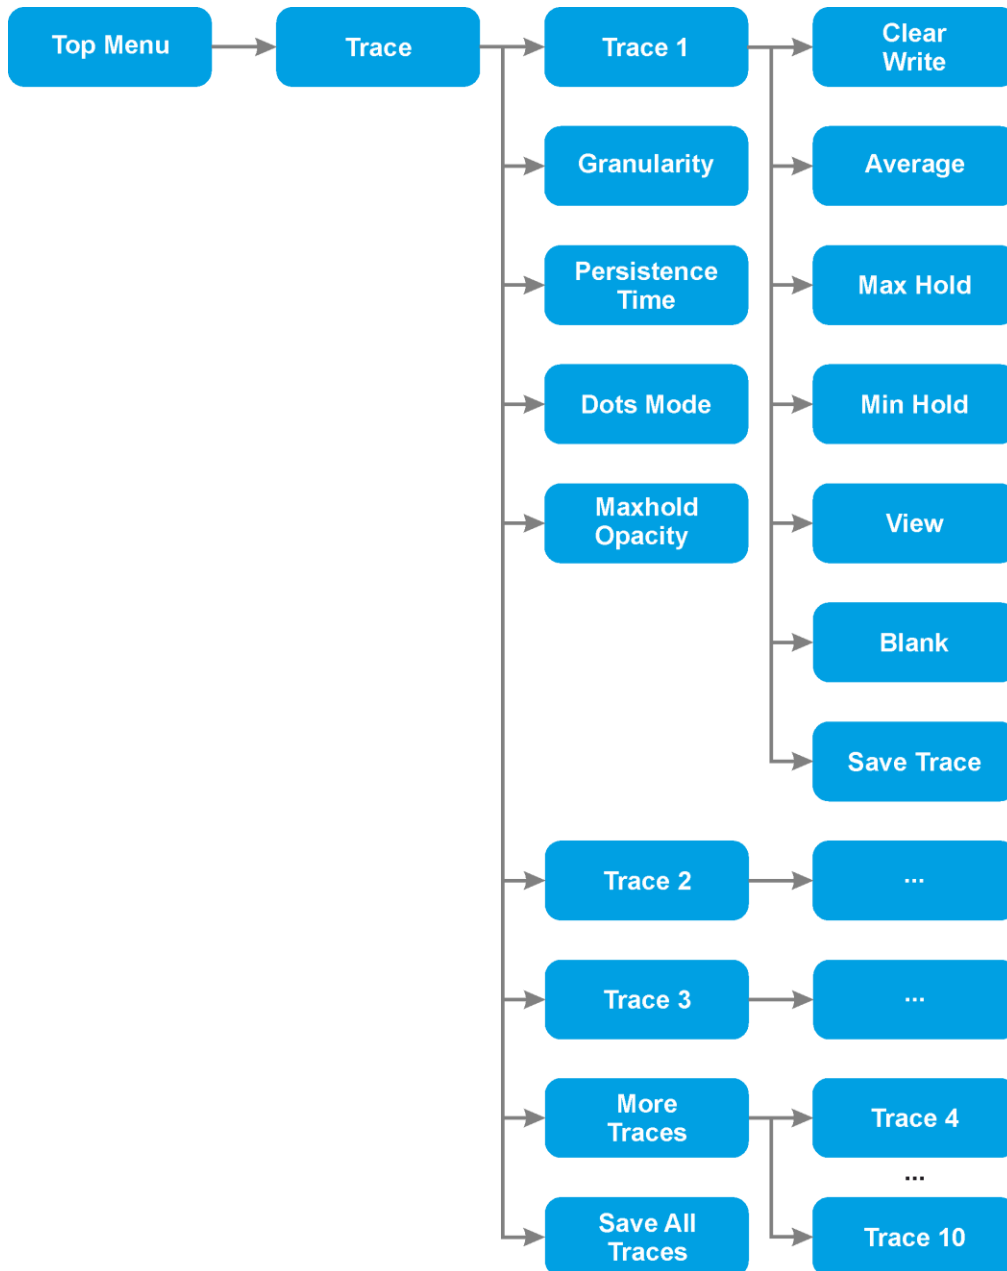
Top Menu

Trace

Trace 1

Clear Write

Average

Max Hold

Min Hold

View

Blank

Save Trace

Granularity

Persistence Time

Dots Mode

Maxhold Opacity

Trace 2

...

Trace 3

...

More Traces

Trace 4

...

Trace 10

Save All Traces